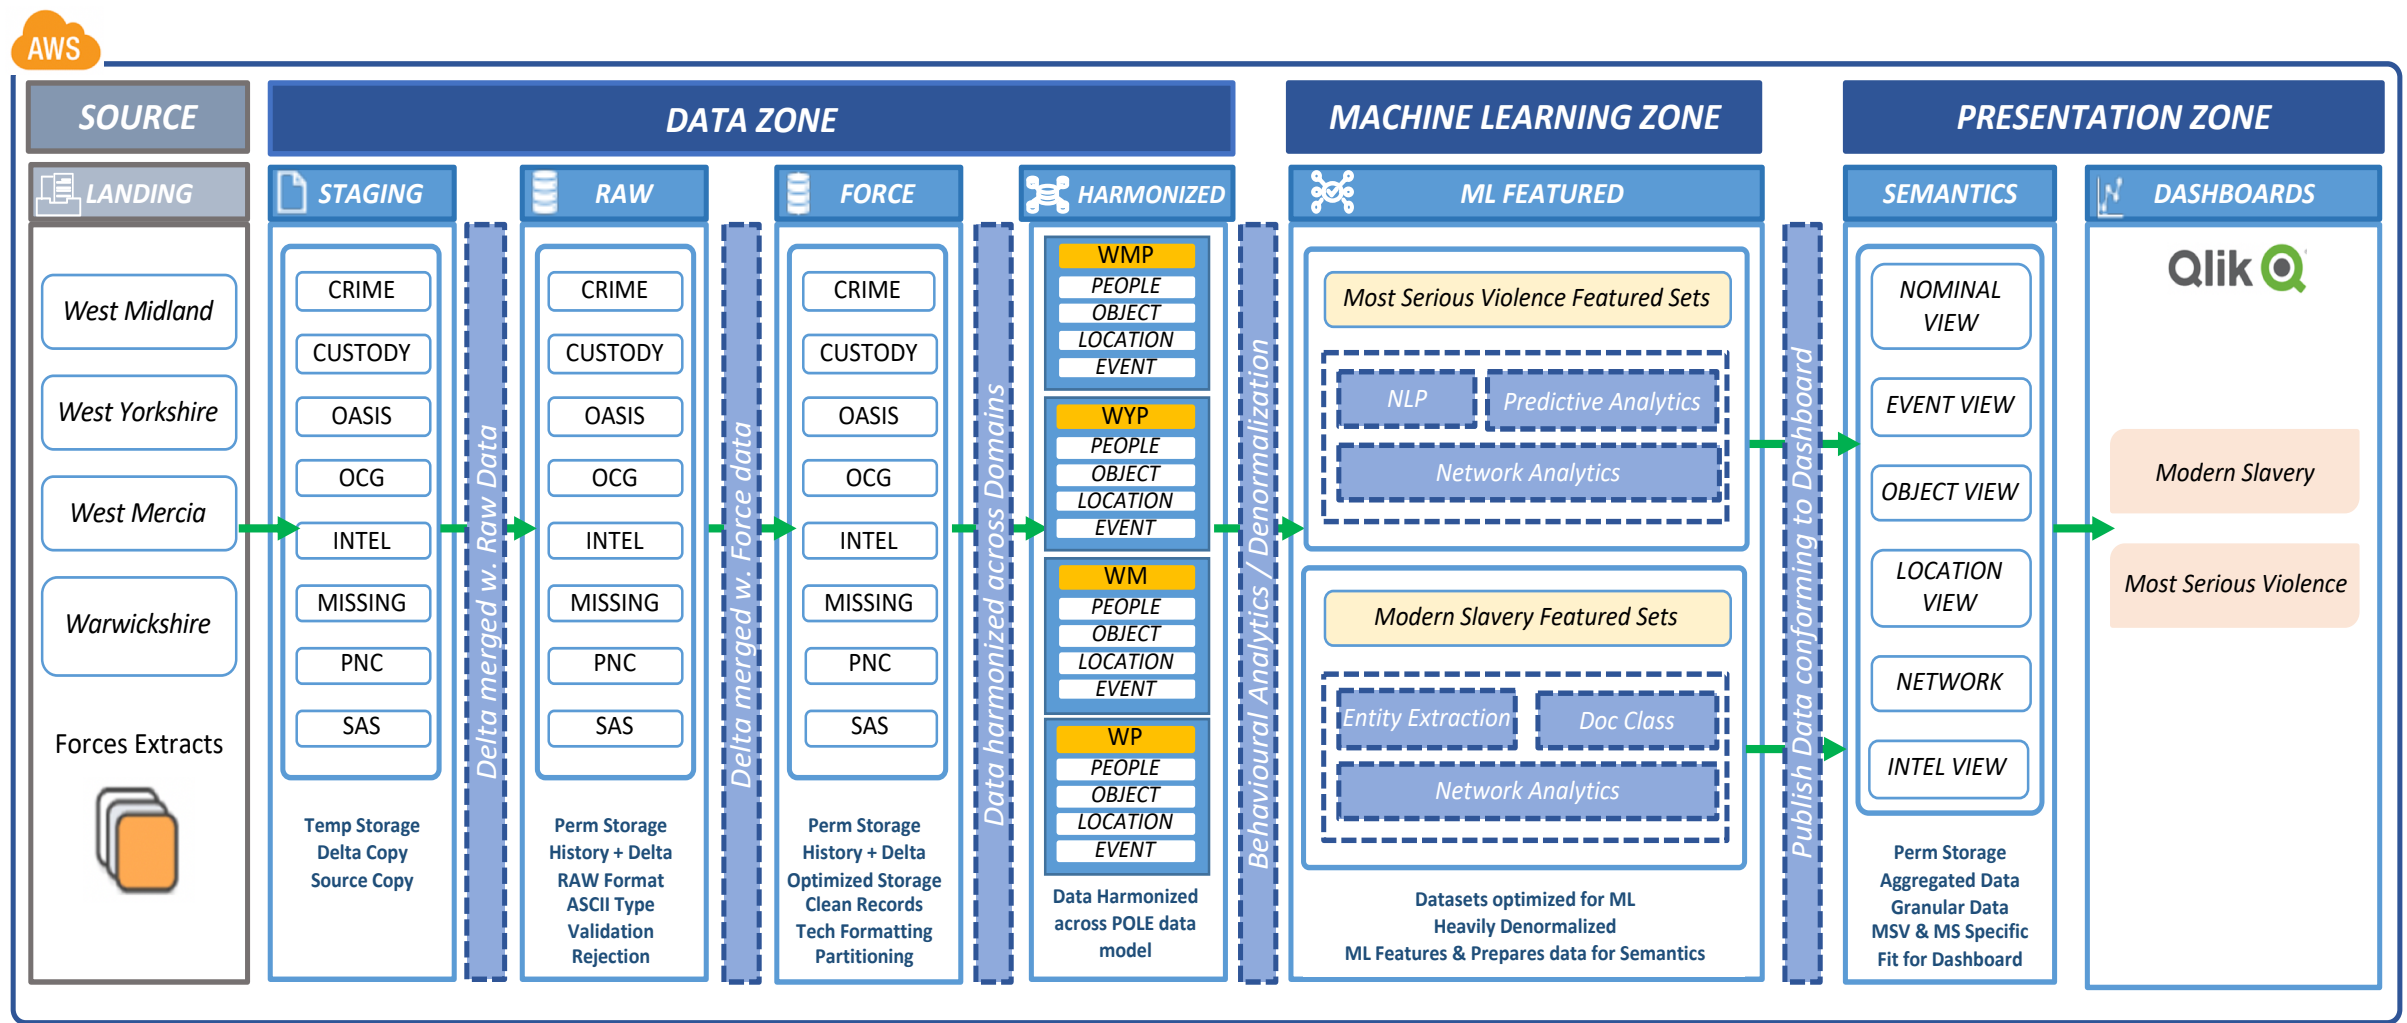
AWS

SOURCE

DATA ZONE

MACHINE LEARNING ZONE

PRESENTATION ZONE

LANDING

West Midland

West Yorkshire

West Mercia

Warwickshire

Forces Extracts

STAGING

CRIME
CUSTODY
OASIS
OCG
INTEL
MISSING
PNC
SAS

Temp Storage
Delta Copy
Source Copy

Delta merged w. Raw Data

RAW

CRIME
CUSTODY
OASIS
OCG
INTEL
MISSING
PNC
SAS

Perm Storage
History + Delta
RAW Format
ASCII Type
Validation
Rejection

Delta merged w. Force data

FORCE

CRIME
CUSTODY
OASIS
OCG
INTEL
MISSING
PNC
SAS

Perm Storage
History + Delta
Optimized Storage
Clean Records
Tech Formatting
Partitioning

Data harmonized across Domains

HARMONIZED

WMP
PEOPLE
OBJECT
LOCATION
EVENT

WYP
PEOPLE
OBJECT
LOCATION
EVENT

WM
PEOPLE
OBJECT
LOCATION
EVENT

WP
PEOPLE
OBJECT
LOCATION
EVENT

Data Harmonized across POLE data model

Behavioural Analytics / Denormalization

ML FEATURED

Most Serious Violence Featured Sets

NLP

Predictive Analytics

Network Analytics

Modern Slavery Featured Sets

Entity Extraction

Doc Class

Network Analytics

Datasets optimized for ML
Heavily Denormalized
ML Features & Prepares data for Semantics

Publish Data conforming to Dashboard

SEMANTICS

NOMINAL VIEW

EVENT VIEW

OBJECT VIEW

LOCATION VIEW

NETWORK

INTEL VIEW

Perm Storage
Aggregated Data
Granular Data
MSV & MS Specific
Fit for Dashboard

DASHBOARDS

Qlik

Modern Slavery

Most Serious Violence